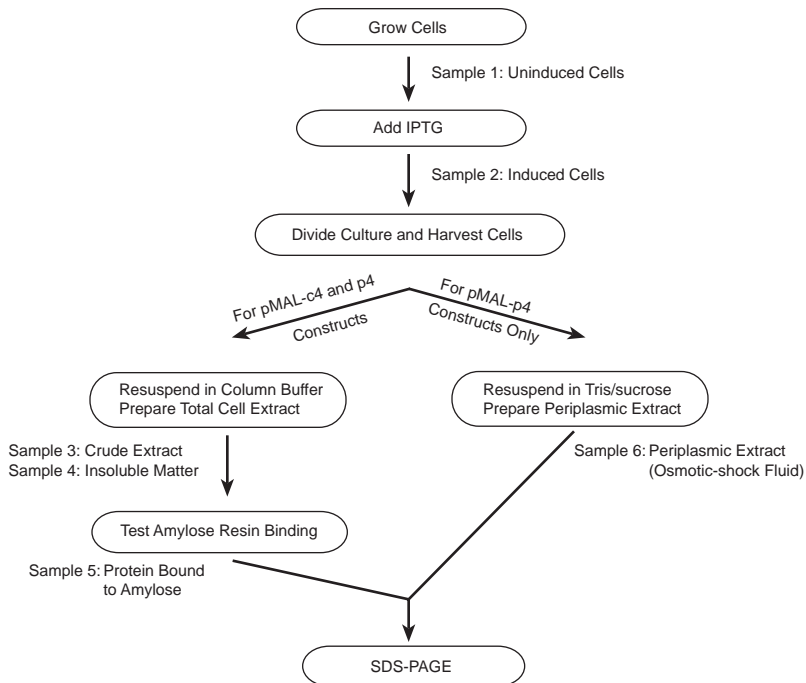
Grow Cells

Sample 1: Uninduced Cells

Add IPTG

Sample 2: Induced Cells

Divide Culture and Harvest Cells

For pMAL-c4 and p4 Constructs

For pMAL-p4 Constructs Only

Resuspend in Column Buffer
Prepare Total Cell Extract

Resuspend in Tris/sucrose
Prepare Periplasmic Extract

Sample 3: Crude Extract
Sample 4: Insoluble Matter

Sample 6: Periplasmic Extract (Osmotic-shock Fluid)

Test Amylose Resin Binding

Sample 5: Protein Bound to Amylose

SDS-PAGE